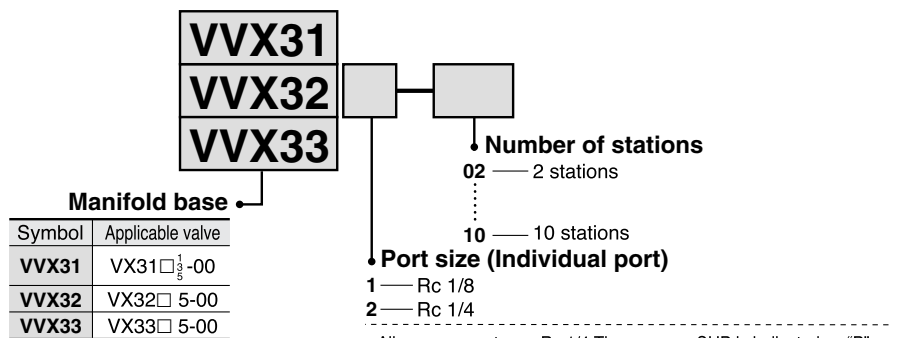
VVX31
VVX32
VVX33

Number of stations
02 — 2 stations
⋮
10 — 10 stations

Port size (Individual port)
1 — Rc 1/8
2 — Rc 1/4

Manifold base

| Symbol | Applicable valve |
|---|---|
| VVX31 | VX31□$\frac{1}{5}$-00 |
| VVX32 | VX32□ 5-00 |
| VVX33 | VX33□ 5-00 |

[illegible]